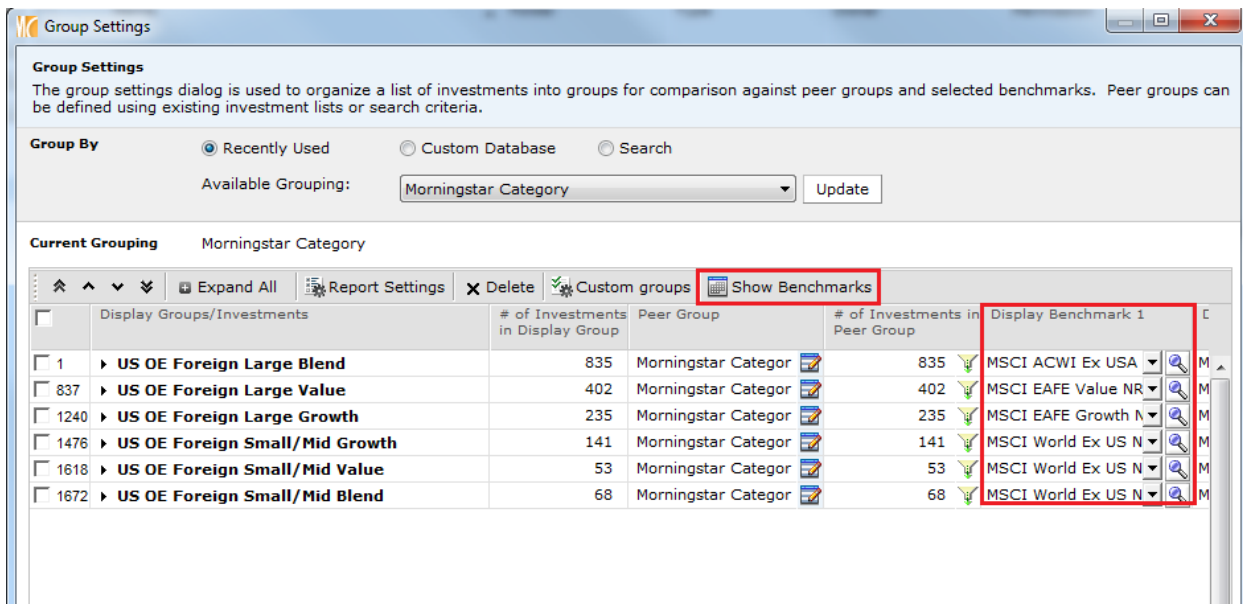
Group Settings

Group Settings
The group settings dialog is used to organize a list of investments into groups for comparison against peer groups and selected benchmarks. Peer groups can be defined using existing investment lists or search criteria.

Group By
Recently Used
Custom Database
Search
Available Grouping:
Morningstar Category
Update

Current Grouping
Morningstar Category

Expand All
Report Settings
Delete
Custom groups
Show Benchmarks

| | Display Groups/Investments | # of Investments in Display Group | Peer Group | # of Investments in Peer Group | Display Benchmark 1 | D |
|---|---|---|---|---|---|---|
| 1 | US OE Foreign Large Blend | 835 | Morningstar Categor | 835 | MSCI ACWI Ex USA | M |
| 837 | US OE Foreign Large Value | 402 | Morningstar Categor | 402 | MSCI EAFE Value NR | M |
| 1240 | US OE Foreign Large Growth | 235 | Morningstar Categor | 235 | MSCI EAFE Growth N | M |
| 1476 | US OE Foreign Small/Mid Growth | 141 | Morningstar Categor | 141 | MSCI World Ex US N | M |
| 1618 | US OE Foreign Small/Mid Value | 53 | Morningstar Categor | 53 | MSCI World Ex US N | M |
| 1672 | US OE Foreign Small/Mid Blend | 68 | Morningstar Categor | 68 | MSCI World Ex US N | M |